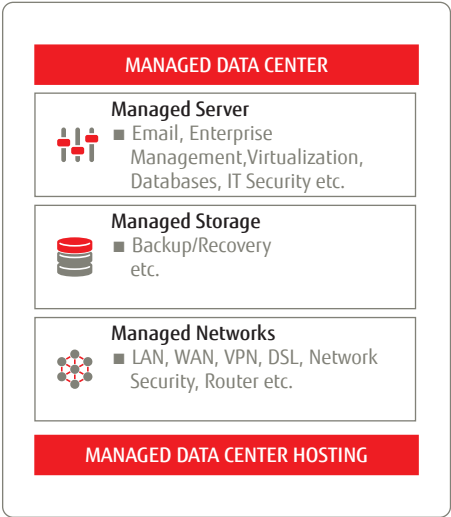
MANAGED DATA CENTER

Managed Server
■ Email, Enterprise Management,Virtualization, Databases, IT Security etc.

Managed Storage
■ Backup/Recovery etc.

Managed Networks
■ LAN, WAN, VPN, DSL, Network Security, Router etc.

MANAGED DATA CENTER HOSTING